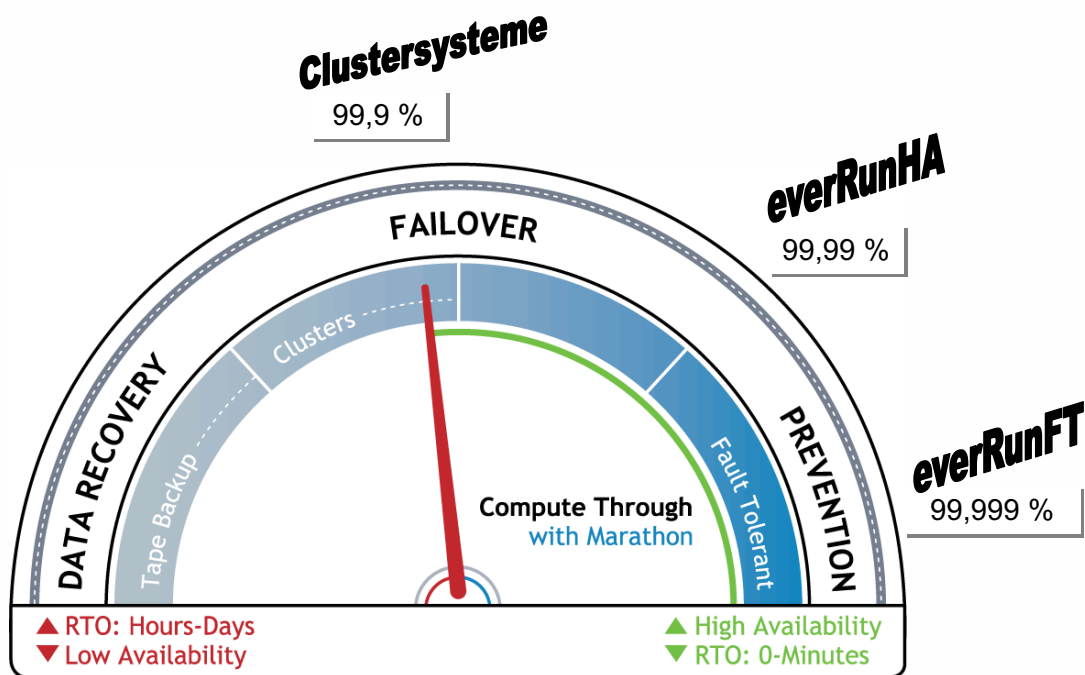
Clustersysteme
99,9 %

everRunHA
99,99 %

everRunFT
99,999 %

FAILOVER

DATA RECOVERY

PREVENTION

Clusters

Tape Backup

Fault Tolerant

Compute Through
with Marathon

▲ RTO: Hours-Days
▼ Low Availability

▲ High Availability
▼ RTO: 0-Minutes